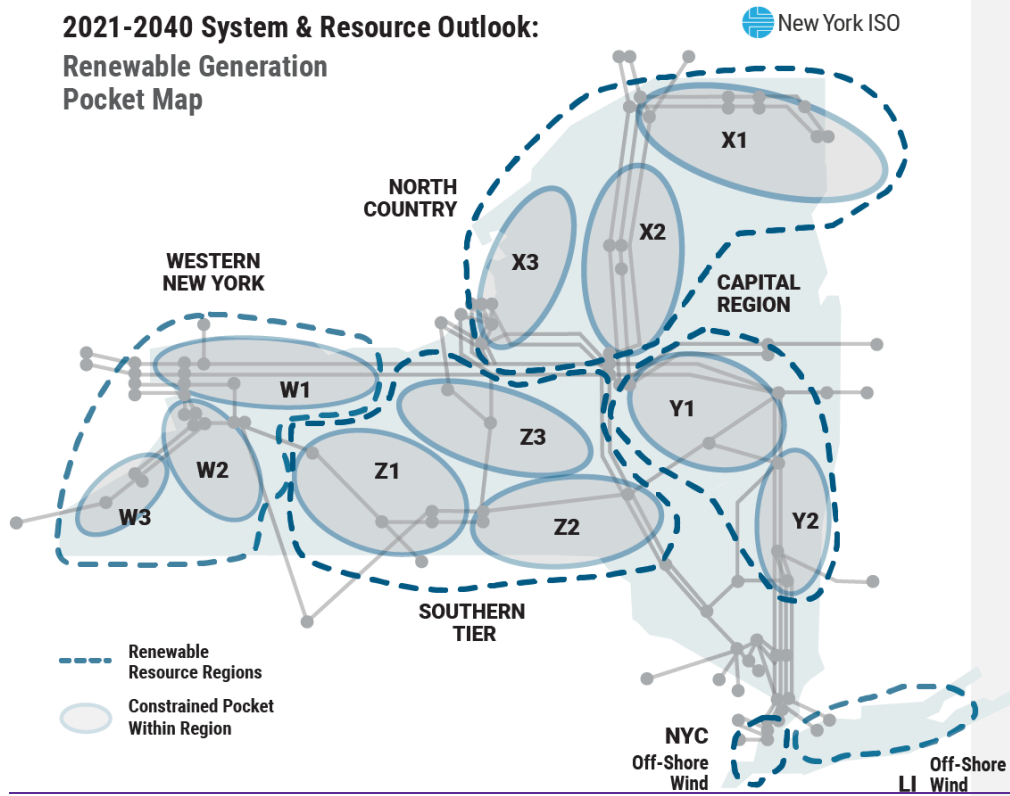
2021-2040 System & Resource Outlook:
Renewable Generation Pocket Map

New York ISO

X1

NORTH COUNTRY

X3

X2

WESTERN NEW YORK

CAPITAL REGION

W1

Y1

Z3

W2

Z1

W3

Z2

Y2

SOUTHERN TIER

Renewable Resource Regions

Constrained Pocket Within Region

NYC
Off-Shore Wind

LI
Off-Shore Wind